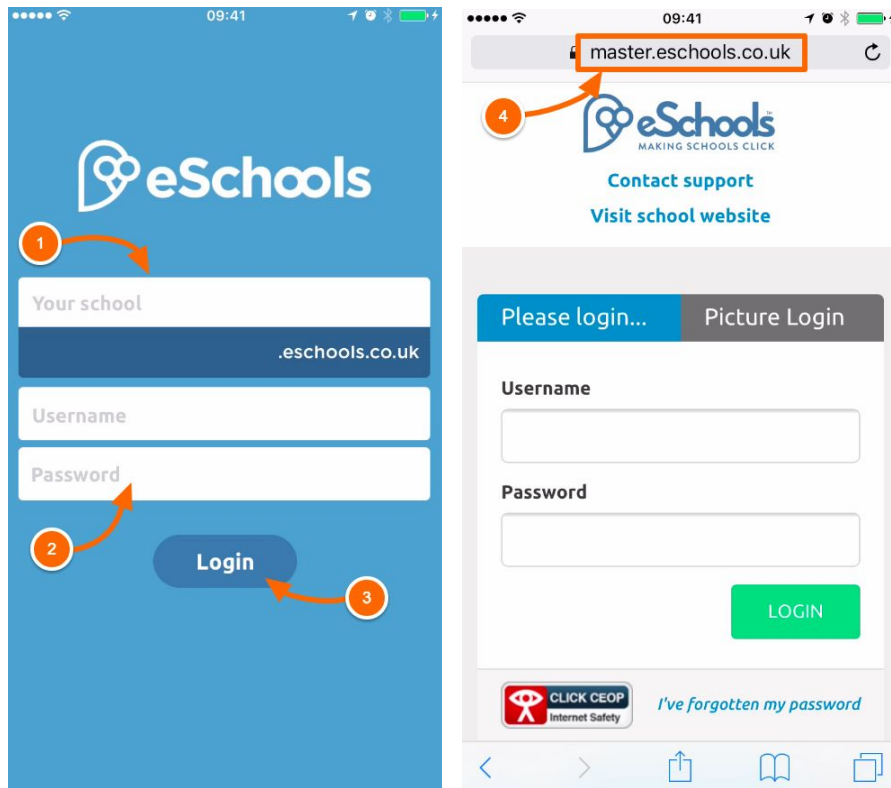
09:41

eSchools

1

Your school

.eschools.co.uk

Username

Password

2

Login

3

09:41

master.eschools.co.uk

4

eSchools
MAKING SCHOOLS CLICK

Contact support

Visit school website

Please login...

Picture Login

Username

Password

LOGIN

CLICK CEOP
Internet Safety

I've forgotten my password